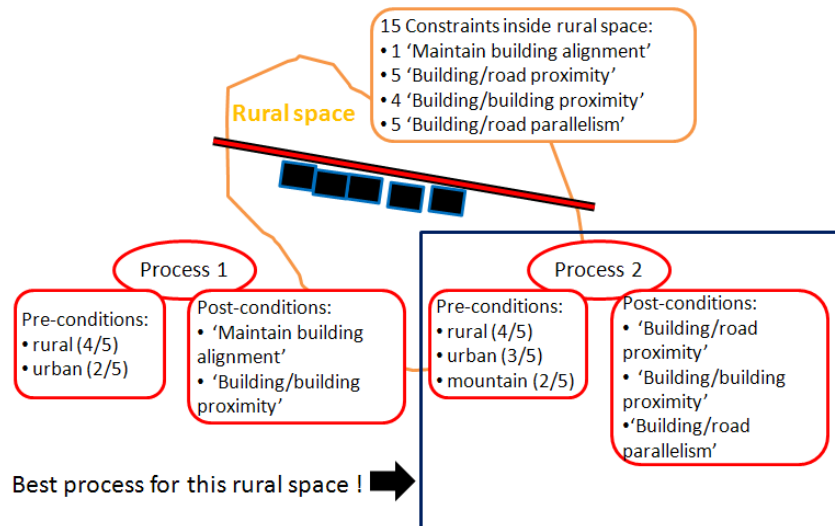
15 Constraints inside rural space:
• 1 'Maintain building alignment'
• 5 'Building/road proximity'
• 4 'Building/building proximity'
• 5 'Building/road parallelism'

Rural space

Process 1

Pre-conditions:
• rural (4/5)
• urban (2/5)

Post-conditions:
• 'Maintain building alignment'
• 'Building/building proximity'

Process 2

Pre-conditions:
• rural (4/5)
• urban (3/5)
• mountain (2/5)

Post-conditions:
• 'Building/road proximity'
• 'Building/building proximity'
•'Building/road parallelism'

Best process for this rural space !